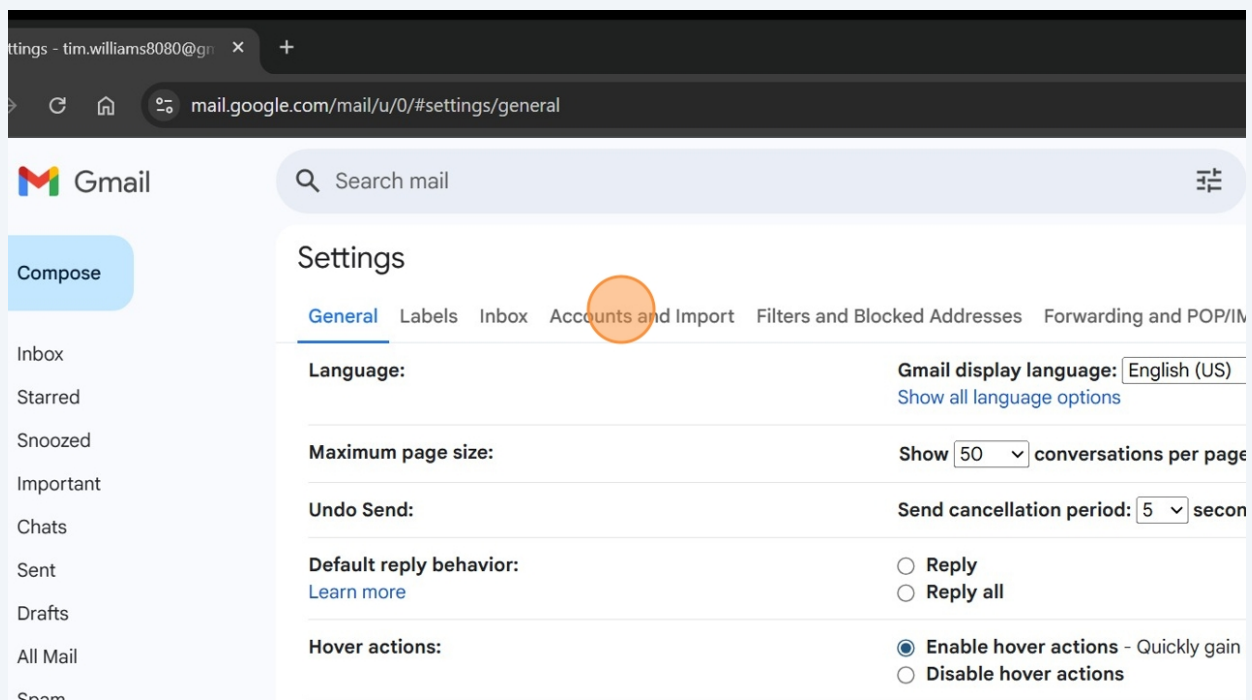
ttings - tim.williams8080@gn ×
+
mail.google.com/mail/u/0/#settings/general

Gmail
Search mail

Compose

Inbox
Starred
Snoozed
Important
Chats
Sent
Drafts
All Mail
Spam

Settings

General Labels Inbox Accounts and Import Filters and Blocked Addresses Forwarding and POP/IM

Language:
Gmail display language: English (US)
Show all language options

Maximum page size:
Show 50 conversations per page

Undo Send:
Send cancellation period: 5 secon

Default reply behavior:
Learn more
Reply
Reply all

Hover actions:
Enable hover actions - Quickly gain
Disable hover actions